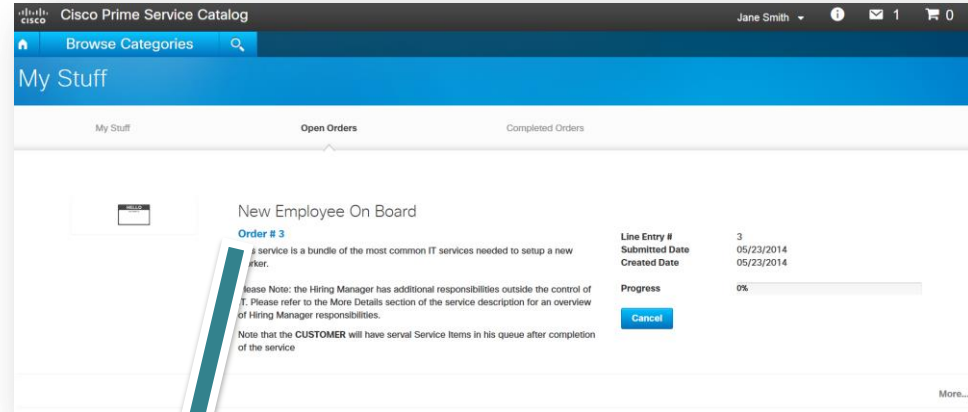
cisco Cisco Prime Service Catalog

Jane Smith 1 0

Browse Categories

My Stuff

My Stuff

Open Orders

Completed Orders

HELLO

New Employee On Board

Order # 3

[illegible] service is a bundle of the most common IT services needed to setup a new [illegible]rker.

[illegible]lease Note: the Hiring Manager has additional responsibilities outside the control of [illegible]T. Please refer to the More Details section of the service description for an overview of Hiring Manager responsibilities.

Note that the CUSTOMER will have serval Service Items in his queue after completion of the service

| | |
|---|---|
| Line Entry # | 3 |
| Submitted Date | 05/23/2014 |
| Created Date | 05/23/2014 |
| Progress | 0% |

Cancel

More...